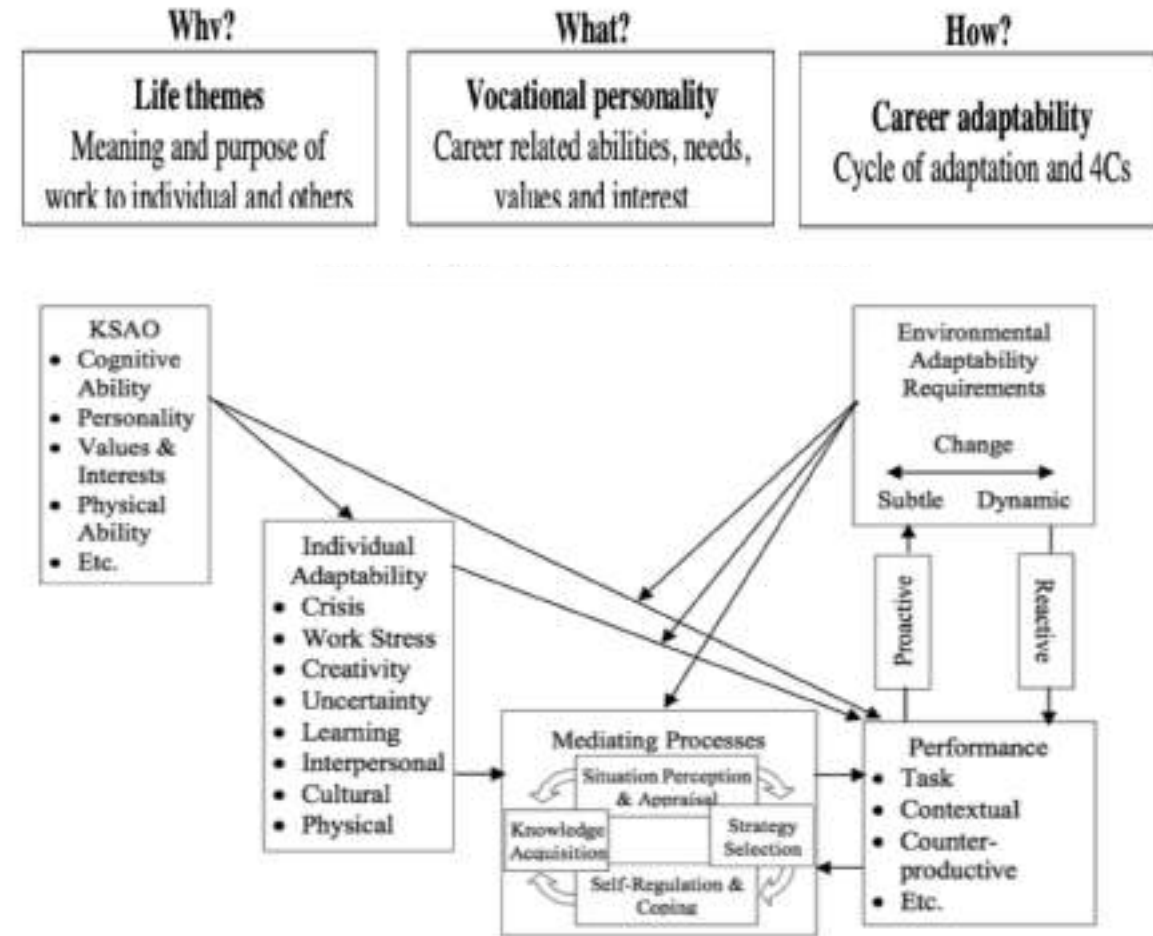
Why?

Life themes
Meaning and purpose of work to individual and others

What?

Vocational personality
Career related abilities, needs, values and interest

How?

Career adaptability
Cycle of adaptation and 4Cs

KSAO
- Cognitive Ability
- Personality
- Values & Interests
- Physical Ability
- Etc.

Environmental Adaptability Requirements

Change

Subtle Dynamic

Individual Adaptability
- Crisis
- Work Stress
- Creativity
- Uncertainty
- Learning
- Interpersonal
- Cultural
- Physical

Proactive

Reactive

Mediating Processes

Situation Perception & Appraisal

Knowledge Acquisition

Strategy Selection

Self-Regulation & Coping

Performance
- Task
- Contextual
- Counter-productive
- Etc.